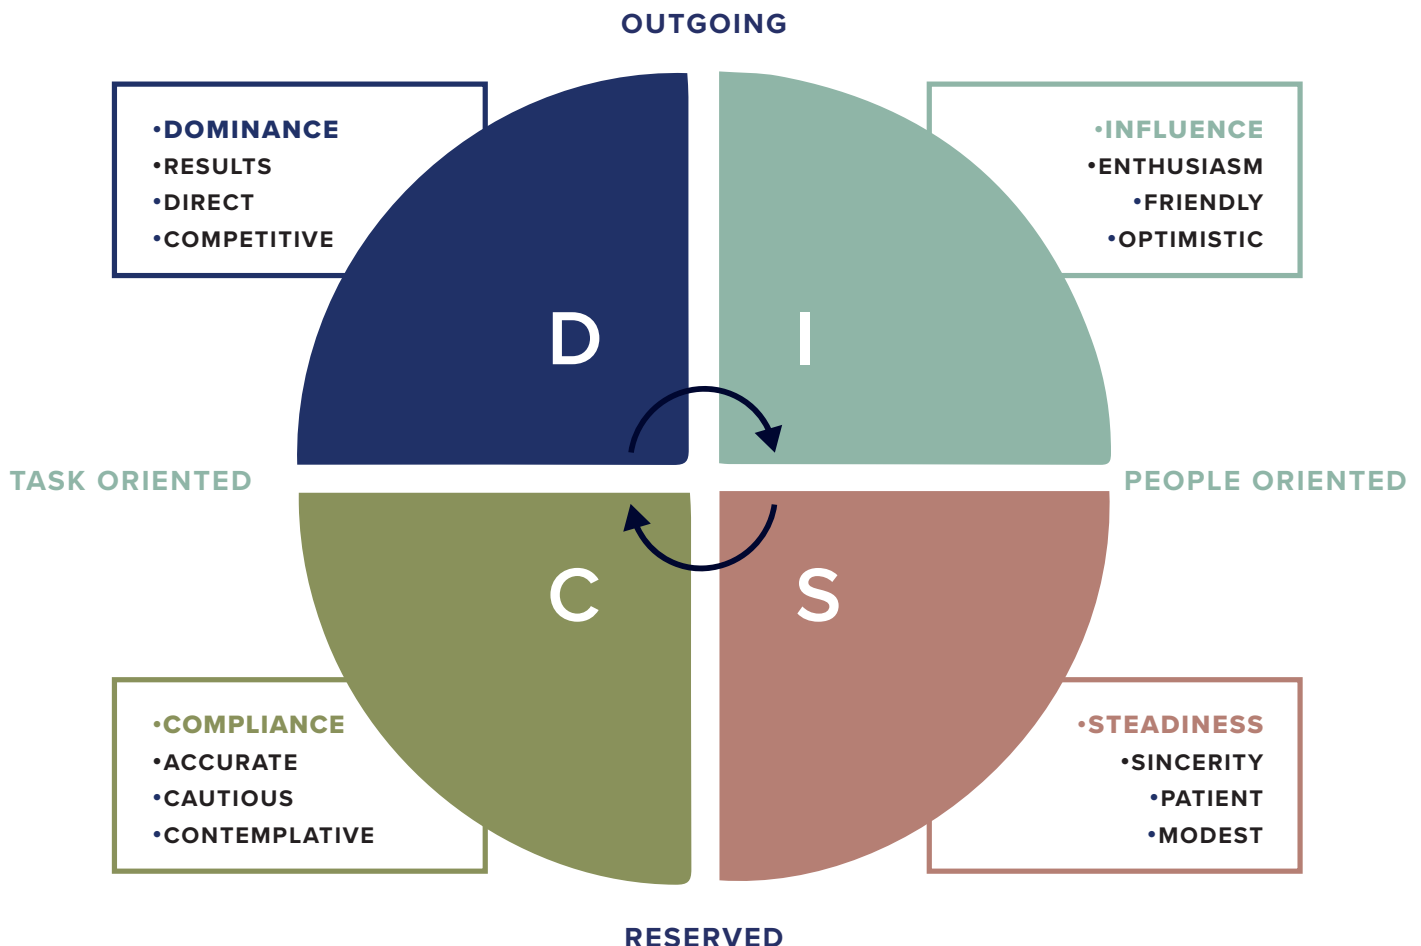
OUTGOING

•DOMINANCE
•RESULTS
•DIRECT
•COMPETITIVE

•INFLUENCE
•ENTHUSIASM
•FRIENDLY
•OPTIMISTIC

D

I

TASK ORIENTED

PEOPLE ORIENTED

C

S

•COMPLIANCE
•ACCURATE
•CAUTIOUS
•CONTEMPLATIVE

•STEADINESS
•SINCERITY
•PATIENT
•MODEST

RESERVED